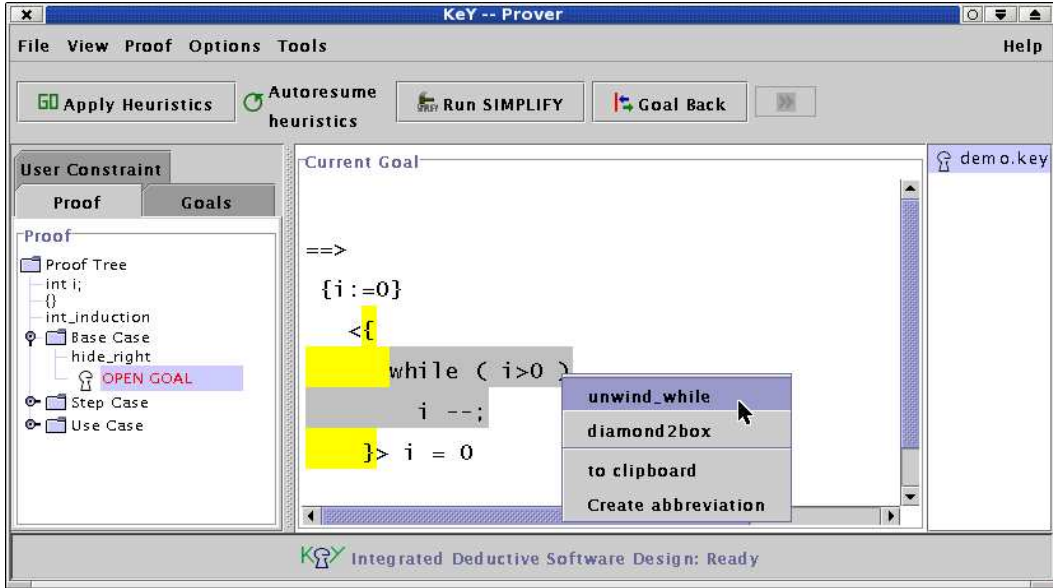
KeY -- Prover

File View Proof Options Tools Help

GO Apply Heuristics
Autoresume heuristics
Run SIMPLIFY
Goal Back

User Constraint
Proof
Goals

Proof
Proof Tree
int i;
{}
int_induction
Base Case
hide_right
OPEN GOAL
Step Case
Use Case

Current Goal

==>
{i:=0}
<{
while ( i>0 )
i --;
}> i = 0

unwind_while
diamond2box
to clipboard
Create abbreviation

demo.key

KeY Integrated Deductive Software Design: Ready